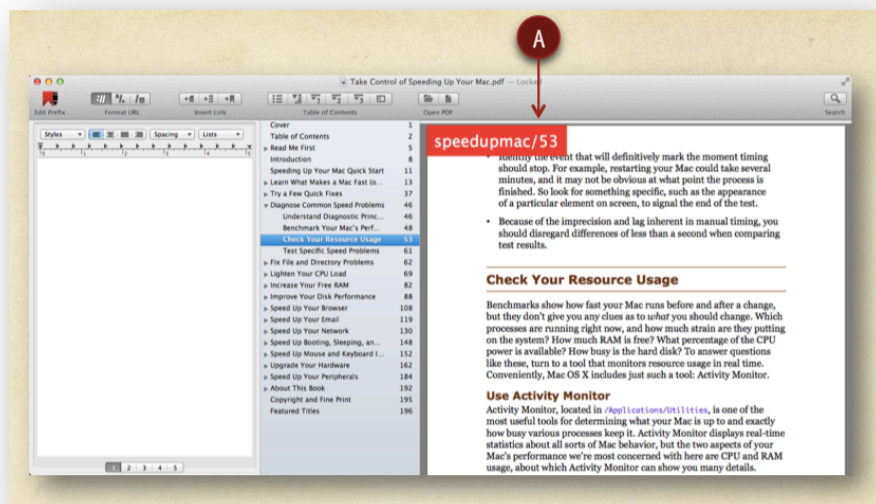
A

Take Control of Speeding Up Your Mac.pdf — Locked

Edit Prefix
Format URL
Insert Link
Table of Contents
Open PDF
Search

Styles
Spacing
Lists

| | |
|---|---|
| Cover | 1 |
| Table of Contents | 2 |
| Read Me First | 5 |
| Introduction | 8 |
| Speeding Up Your Mac Quick Start | 11 |
| Learn What Makes a Mac Fast (o... | 13 |
| Try a Few Quick Fixes | 37 |
| Diagnose Common Speed Problems | 46 |
| Understand Diagnostic Princ... | 46 |
| Benchmark Your Mac's Perf... | 48 |
| Check Your Resource Usage | 53 |
| Test Specific Speed Problems | 61 |
| Fix File and Directory Problems | 62 |
| Lighten Your CPU Load | 69 |
| Increase Your Free RAM | 80 |
| Improve Your Disk Performance | 88 |
| Speed Up Your Browser | 108 |
| Speed Up Your Email | 119 |
| Speed Up Your Network | 130 |
| Speed Up Booting, Sleeping, an... | 148 |
| Speed Up Mouse and Keyboard I... | 152 |
| Upgrade Your Hardware | 162 |
| Speed Up Your Peripherals | 184 |
| About This Book | 192 |
| Copyright and Fine Print | 195 |
| Featured Titles | 196 |

1 2 3 4 5

speedupmac/53

• Identify the event that will definitively mark the moment timing should stop. For example, restarting your Mac could take several minutes, and it may not be obvious at what point the process is finished. So look for something specific, such as the appearance of a particular element on screen, to signal the end of the test.

• Because of the imprecision and lag inherent in manual timing, you should disregard differences of less than a second when comparing test results.

Check Your Resource Usage

Benchmarks show how fast your Mac runs before and after a change, but they don't give you any clues as to what you should change. Which processes are running right now, and how much strain are they putting on the system? How much RAM is free? What percentage of the CPU power is available? How busy is the hard disk? To answer questions like these, turn to a tool that monitors resource usage in real time. Conveniently, Mac OS X includes just such a tool: Activity Monitor.

Use Activity Monitor

Activity Monitor, located in /Applications/Utilities, is one of the most useful tools for determining what your Mac is up to and exactly how busy various processes keep it. Activity Monitor displays real-time statistics about all sorts of Mac behavior, but the two aspects of your Mac's performance we're most concerned with here are CPU and RAM usage, about which Activity Monitor can show you many details.